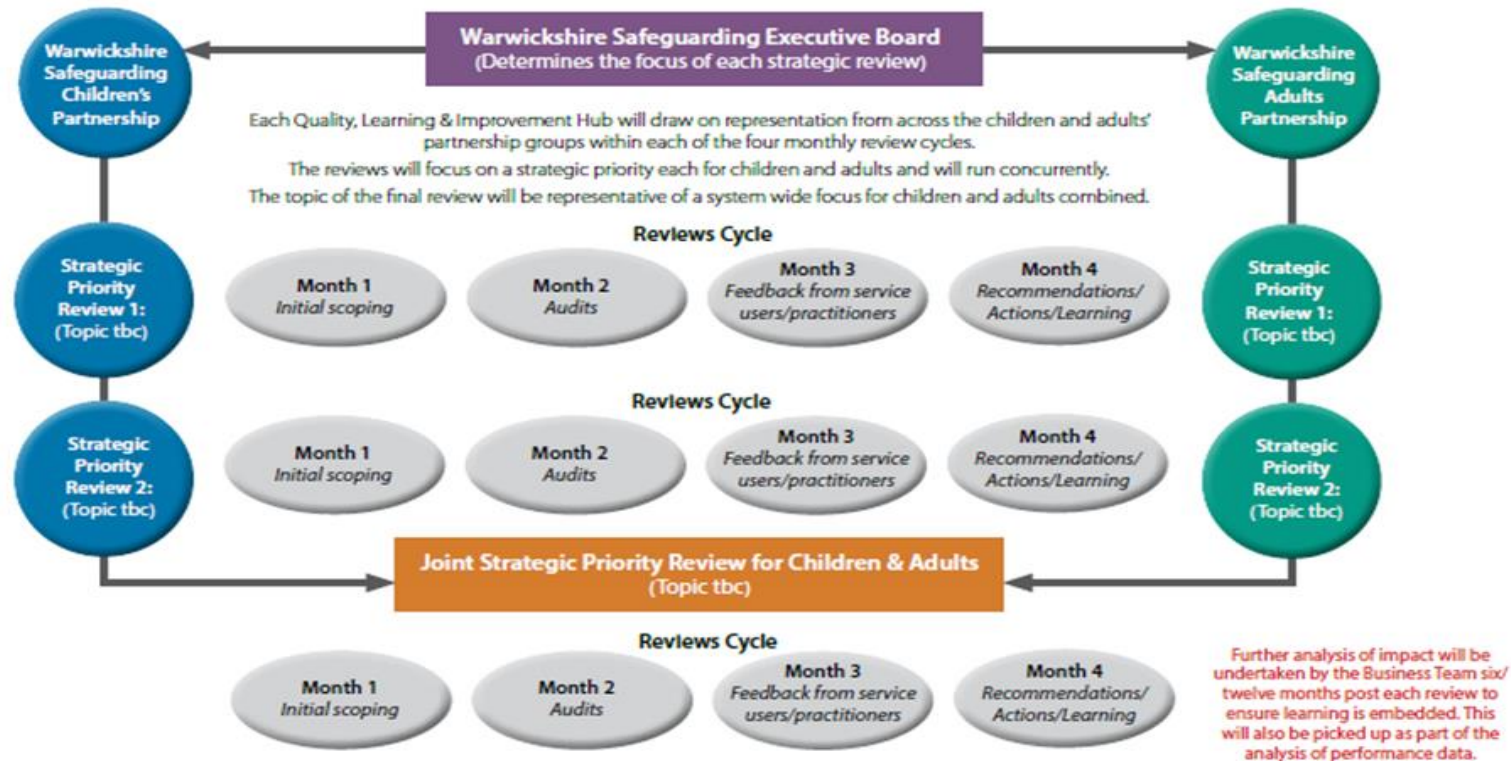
Warwickshire Safeguarding Executive Board
(Determines the focus of each strategic review)

Warwickshire Safeguarding Children's Partnership

Warwickshire Safeguarding Adults Partnership

Each Quality, Learning & Improvement Hub will draw on representation from across the children and adults' partnership groups within each of the four monthly review cycles.

The reviews will focus on a strategic priority each for children and adults and will run concurrently.

The topic of the final review will be representative of a system wide focus for children and adults combined.

Strategic Priority Review 1: (Topic tbc)

Reviews Cycle

Month 1
Initial scoping

Month 2
Audits

Month 3
Feedback from service users/practitioners

Month 4
Recommendations/ Actions/Learning

Strategic Priority Review 1: (Topic tbc)

Strategic Priority Review 2: (Topic tbc)

Reviews Cycle

Month 1
Initial scoping

Month 2
Audits

Month 3
Feedback from service users/practitioners

Month 4
Recommendations/ Actions/Learning

Strategic Priority Review 2: (Topic tbc)

Joint Strategic Priority Review for Children & Adults
(Topic tbc)

Reviews Cycle

Month 1
Initial scoping

Month 2
Audits

Month 3
Feedback from service users/practitioners

Month 4
Recommendations/ Actions/Learning

Further analysis of impact will be undertaken by the Business Team six/ twelve months post each review to ensure learning is embedded. This will also be picked up as part of the analysis of performance data.